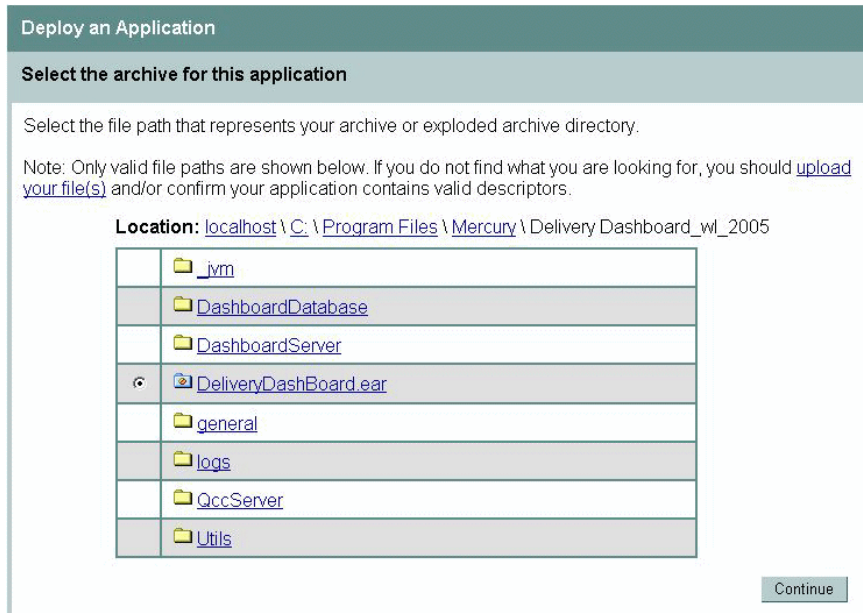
Deploy an Application

Select the archive for this application

Select the file path that represents your archive or exploded archive directory.

Note: Only valid file paths are shown below. If you do not find what you are looking for, you should upload your file(s) and/or confirm your application contains valid descriptors.

Location: localhost \ C: \ Program Files \ Mercury \ Delivery Dashboard_wl_2005

| | |
|---|---|
| | _jvm |
| | DashboardDatabase |
| | DashboardServer |
| | DeliveryDashBoard.ear |
| | general |
| | logs |
| | QccServer |
| | Utils |

Continue